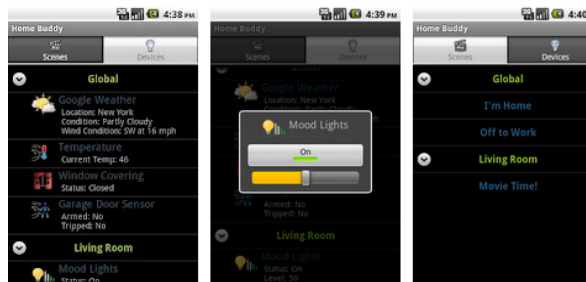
4:38 PM
Home Buddy
Scenes
Devices
Global
Google Weather
Location: New York
Condition: Partly Cloudy
Wind Condition: SW at 16 mph
Temperature
Current Temp: 46
Window Covering
Status: Closed
Garage Door Sensor
Armed: No
Tripped: No
Living Room
Mood Lights
Status: On

4:39 PM
Home Buddy
Scenes
Devices
Google Weather
Location: New York
Condition: Partly Cloudy
Mood Lights
On
Armed: No
Tripped: No
Living Room
Mood Lights
Status: On
Level: 50

Home Buddy
Scenes
Devices
Global
I'm Home
Off to Work
Living Room
Movie Time!